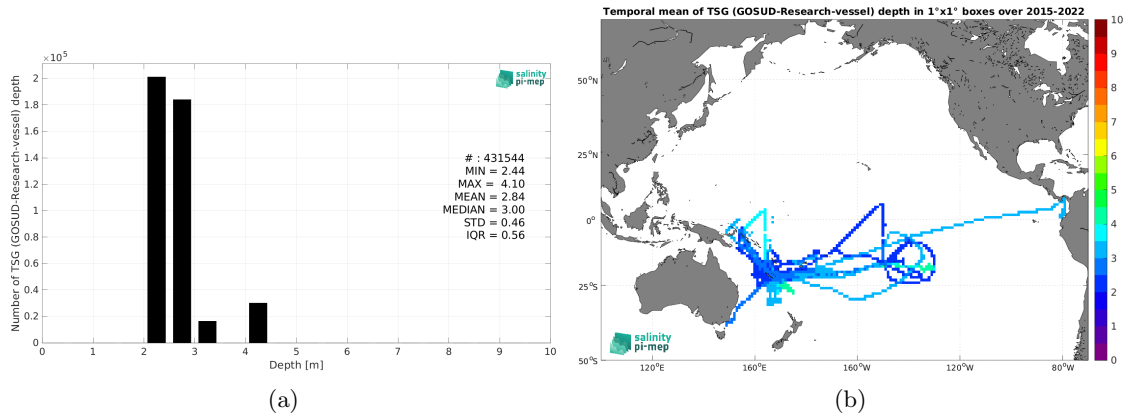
$\times 10^5$

Number of TSG (GOSUD-Research-vessel) depth

2
1.8
1.6
1.4
1.2
1
0.8
0.6
0.4
0.2
0

0 1 2 3 4 5 6 7 8 9 10

Depth [m]

salinity pi-mep

# : 431544
MIN = 2.44
MAX = 4.10
MEAN = 2.84
MEDIAN = 3.00
STD = 0.46
IQR = 0.56

(a)

Temporal mean of TSG (GOSUD-Research-vessel) depth in 1°x1° boxes over 2015-2022

50°N
25°N
0°
25°S
50°S

120°E 160°E 160°W 120°W 80°W

salinity pi-mep

10
9
8
7
6
5
4
3
2
1
0

(b)